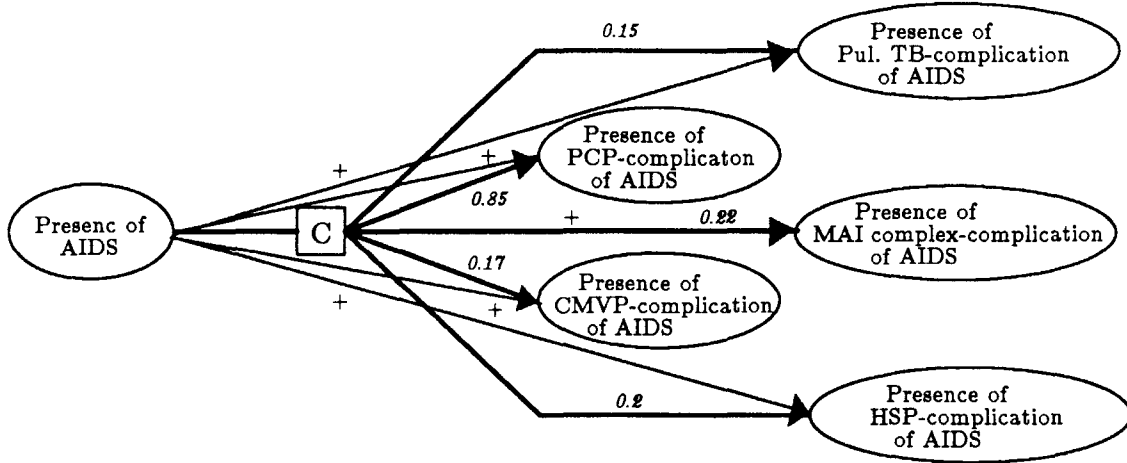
0.15

Presence of Pul. TB-complication of AIDS

+

+

Presence of PCP-complicaton of AIDS

0.85

Presenc of AIDS

C

+

0.22

Presence of MAI complex-complication of AIDS

0.17

Presence of CMVP-complication of AIDS

+

+

0.2

Presence of HSP-complication of AIDS